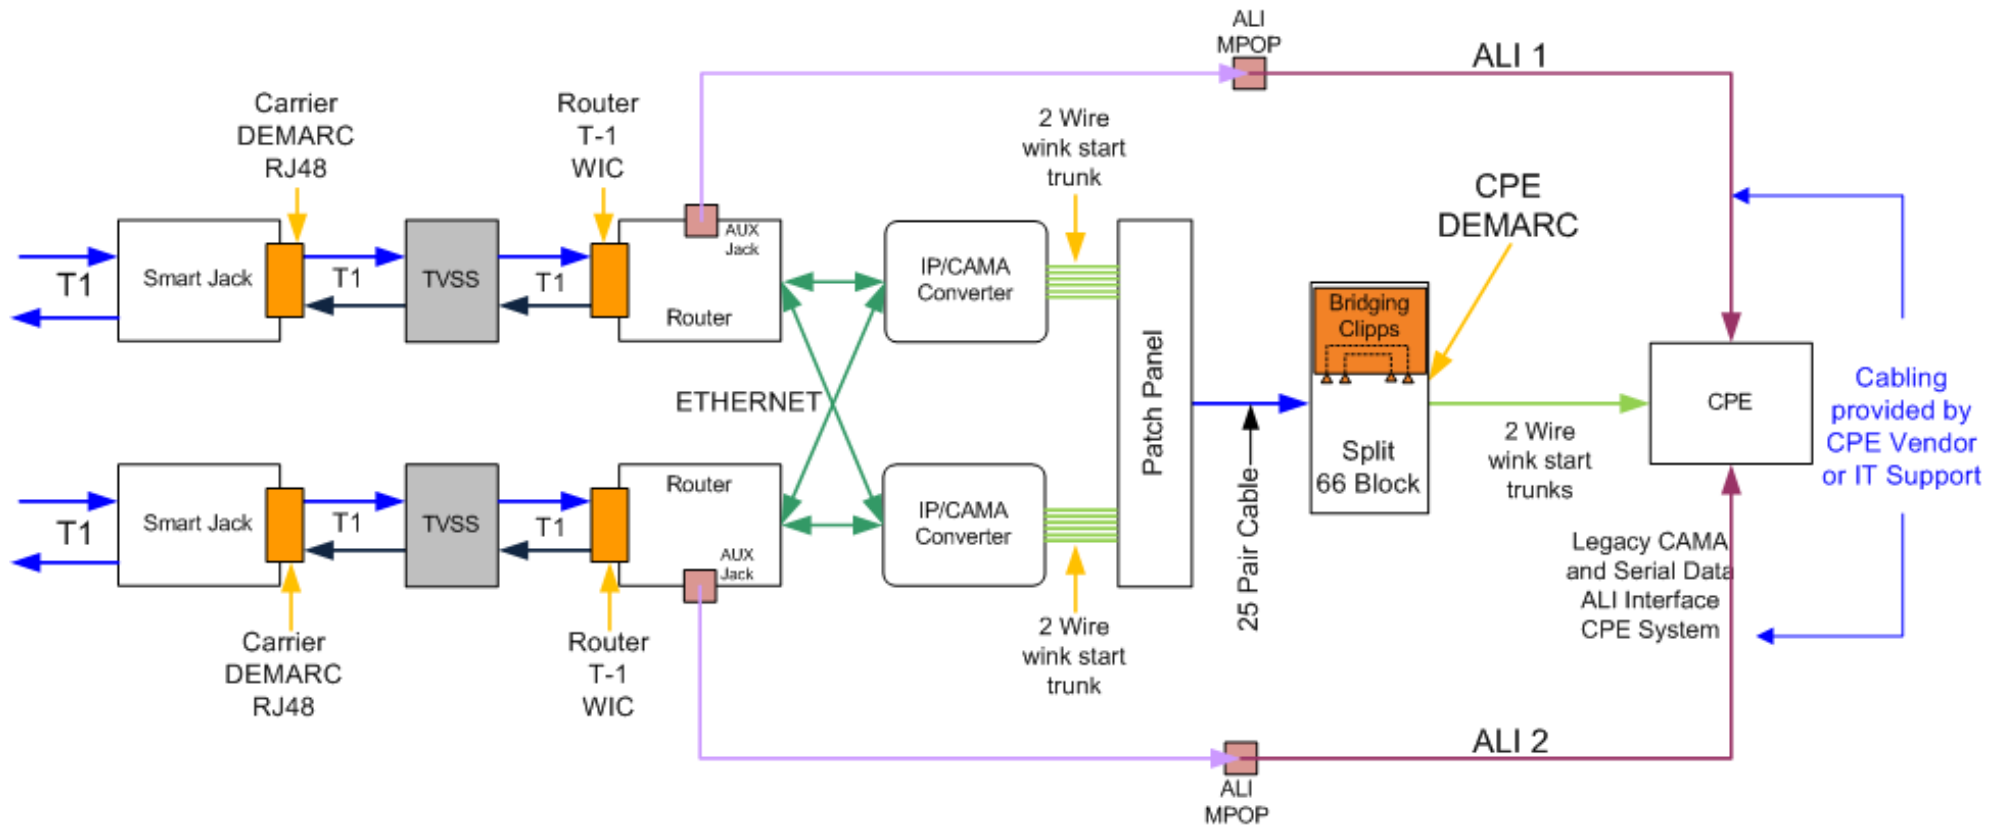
ALI MPOP

ALI 1

Carrier DEMARC RJ48

Router T-1 WIC

2 Wire wink start trunk

CPE DEMARC

T1

Smart Jack

T1

TVSS

T1

AUX Jack

Router

IP/CAMA Converter

Patch Panel

Bridging Clipps

Split 66 Block

CPE

Cabling provided by CPE Vendor or IT Support

ETHERNET

25 Pair Cable

2 Wire wink start trunks

T1

Smart Jack

T1

TVSS

T1

Router

AUX Jack

IP/CAMA Converter

Legacy CAMA and Serial Data ALI Interface CPE System

Carrier DEMARC RJ48

Router T-1 WIC

2 Wire wink start trunk

ALI 2

ALI MPOP